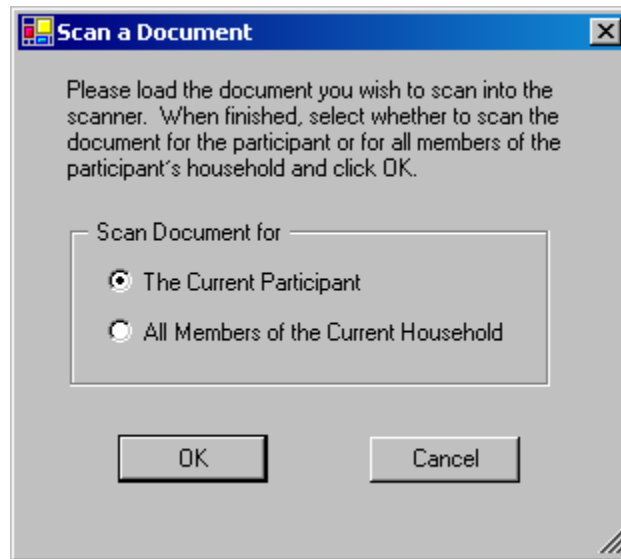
Scan a Document

Please load the document you wish to scan into the scanner. When finished, select whether to scan the document for the participant or for all members of the participant's household and click OK.

Scan Document for

The Current Participant

All Members of the Current Household

OK

Cancel